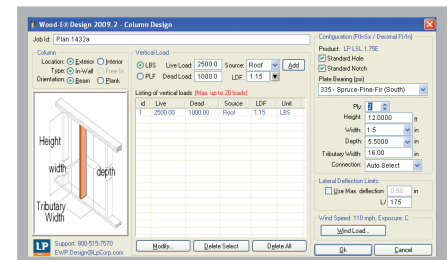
Wood-E® Design 2009.2 - Column Design

Job Id: Plan 1432a

Column
Location: Exterior Interior
Type: In-Wall Free-St
Orientation: Beam Plank

Height
width
depth
Tributary Width

Vertical Load
LBS Live Load: 2500.0 Source: Roof Add
PLF Dead Load: 1000.0 LDF: 1.15

Listing of vertical loads [Max. up to 20 loads]

| id | Live | Dead | Source | LDF | Unit |
|---|---|---|---|---|---|
| 1 | 2500.00 | 1000.00 | Roof | 1.15 | LBS |

Modify... Delete Select Delete All

Support: 800-515-7570
EWP.Design@LpCorp.com

Configuration [Ft/In/Sx / Decimal Ft/In]
Product: LP LSL 1.75E
Standard Hole
Standard Notch
Plate Bearing (psi)
335 - Spruce-Pine-Fir (South)

Ply: 3
Height: 12.0000 ft
Width: 1.5 in
Depth: 5.5000 in
Tributary Width: 16.00 in
Connection: Auto Select

Lateral Deflection Limits
Use Max. deflection 0.50 in
L/ 175

Wind Speed: 110 mph, Exposure: C
Wind Load...

Ok Cancel